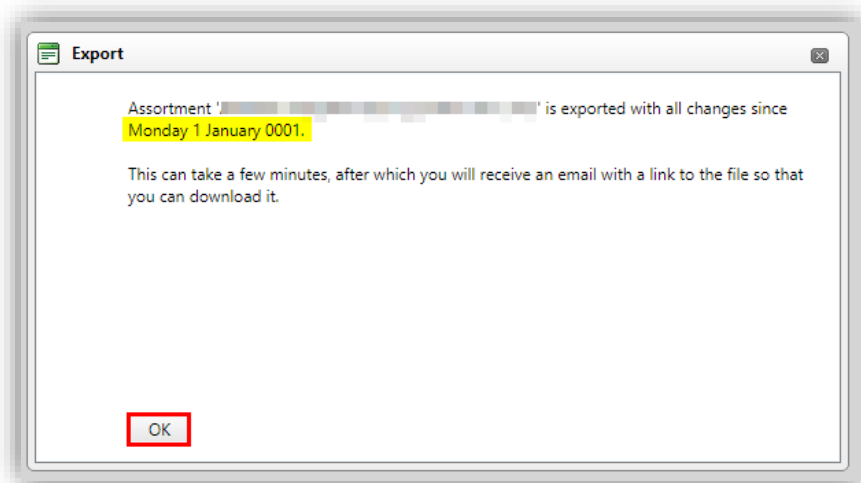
Export

Assortment '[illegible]' is exported with all changes since Monday 1 January 0001.

This can take a few minutes, after which you will receive an email with a link to the file so that you can download it.

OK